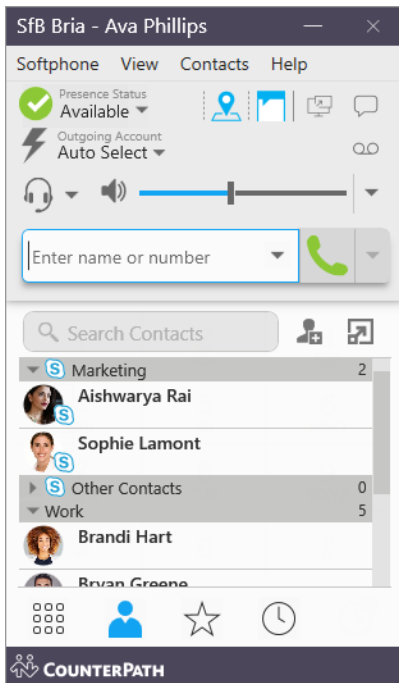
SfB Bria - Ava Phillips

Softphone View Contacts Help

Presence Status
Available

Outgoing Account
Auto Select

Enter name or number

Search Contacts

Marketing 2
Aishwarya Rai
Sophie Lamont
Other Contacts 0
Work 5
Brandi Hart
Bryan Greene

COUNTERPATH